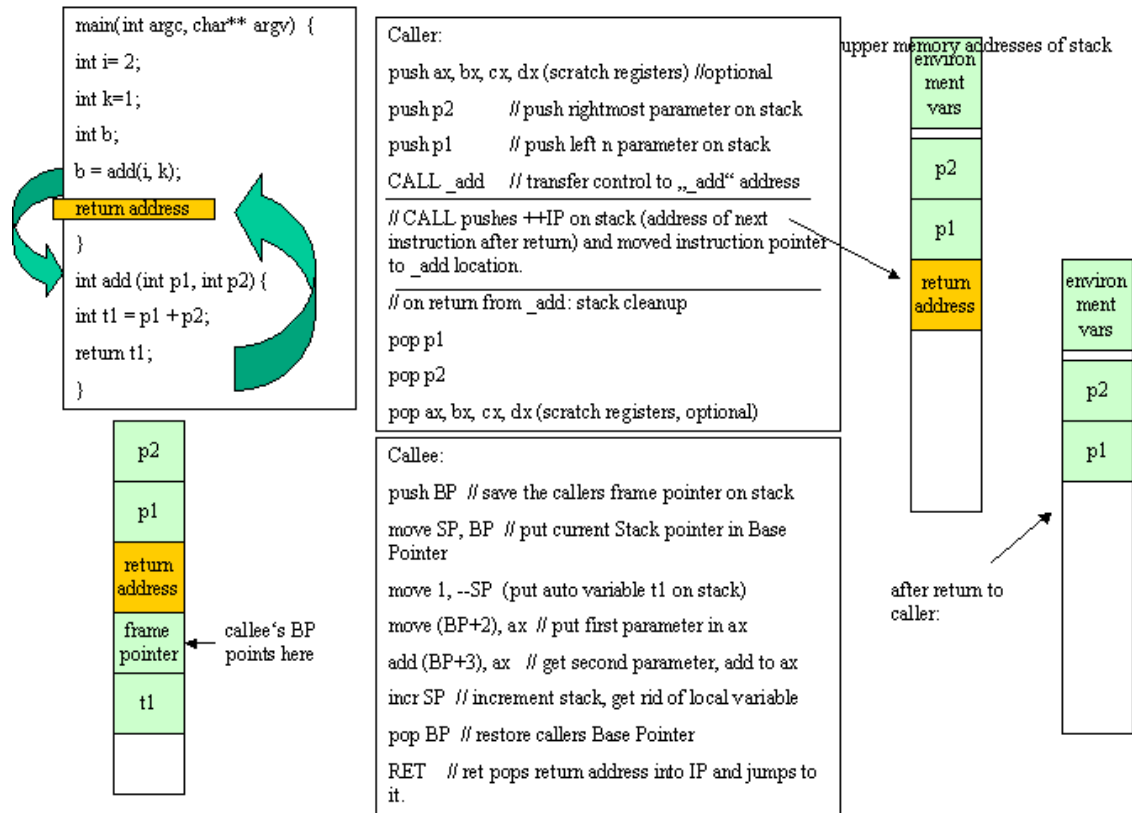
main(int argc, char** argv) {
int i= 2;
int k=1;
int b;
b = add(i, k);
return address
}
int add (int p1, int p2) {
int t1 = p1 + p2;
return t1;
}

p2
p1
return address
frame pointer
t1

callee's BP points here

Caller:
push ax, bx, cx, dx (scratch registers) //optional
push p2 // push rightmost parameter on stack
push p1 // push left n parameter on stack
CALL _add // transfer control to „_add" address
// CALL pushes ++IP on stack (address of next instruction after return) and moved instruction pointer to _add location.
// on return from _add: stack cleanup
pop p1
pop p2
pop ax, bx, cx, dx (scratch registers, optional)

Callee:
push BP // save the callers frame pointer on stack
move SP, BP // put current Stack pointer in Base Pointer
move 1, --SP (put auto variable t1 on stack)
move (BP+2), ax // put first parameter in ax
add (BP+3), ax // get second parameter, add to ax
incr SP // increment stack, get rid of local variable
pop BP // restore callers Base Pointer
RET // ret pops return address into IP and jumps to it.

upper memory addresses of stack

environ ment vars
p2
p1
return address

environ ment vars
p2
p1

after return to caller: